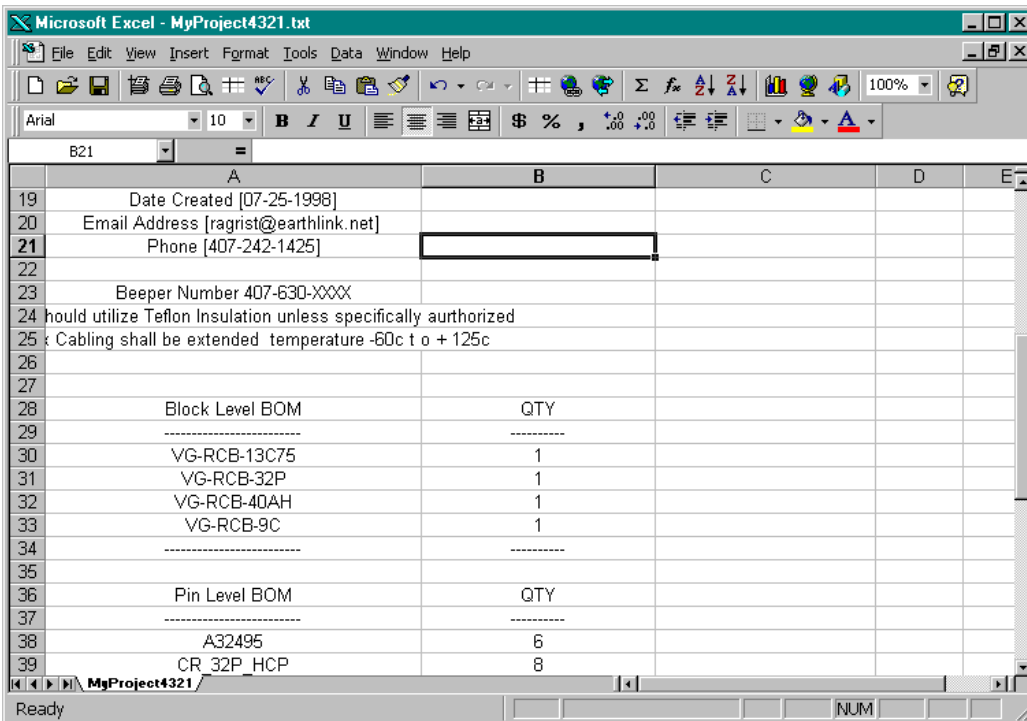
Microsoft Excel - MyProject4321.txt

File Edit View Insert Format Tools Data Window Help

100%

Arial 10 B I U $ % ,

B21 =

| | A | B | C | D | E |
|---|---|---|---|---|---|
| 19 | Date Created [07-25-1998] | | | | |
| 20 | Email Address [ragrist@earthlink.net] | | | | |
| 21 | Phone [407-242-1425] | | | | |
| 22 | | | | | |
| 23 | Beeper Number 407-630-XXXX | | | | |
| 24 | hould utilize Teflon Insulation unless specifically authorized | | | | |
| 25 | Cabling shall be extended temperature -60c t o + 125c | | | | |
| 26 | | | | | |
| 27 | | | | | |
| 28 | Block Level BOM | QTY | | | |
| 29 | ------------------------ | ---------- | | | |
| 30 | VG-RCB-13C75 | 1 | | | |
| 31 | VG-RCB-32P | 1 | | | |
| 32 | VG-RCB-40AH | 1 | | | |
| 33 | VG-RCB-9C | 1 | | | |
| 34 | ------------------------ | ---------- | | | |
| 35 | | | | | |
| 36 | Pin Level BOM | QTY | | | |
| 37 | ------------------------ | ---------- | | | |
| 38 | A32495 | 6 | | | |
| 39 | CR_32P_HCP | 8 | | | |

MyProject4321

Ready NUM